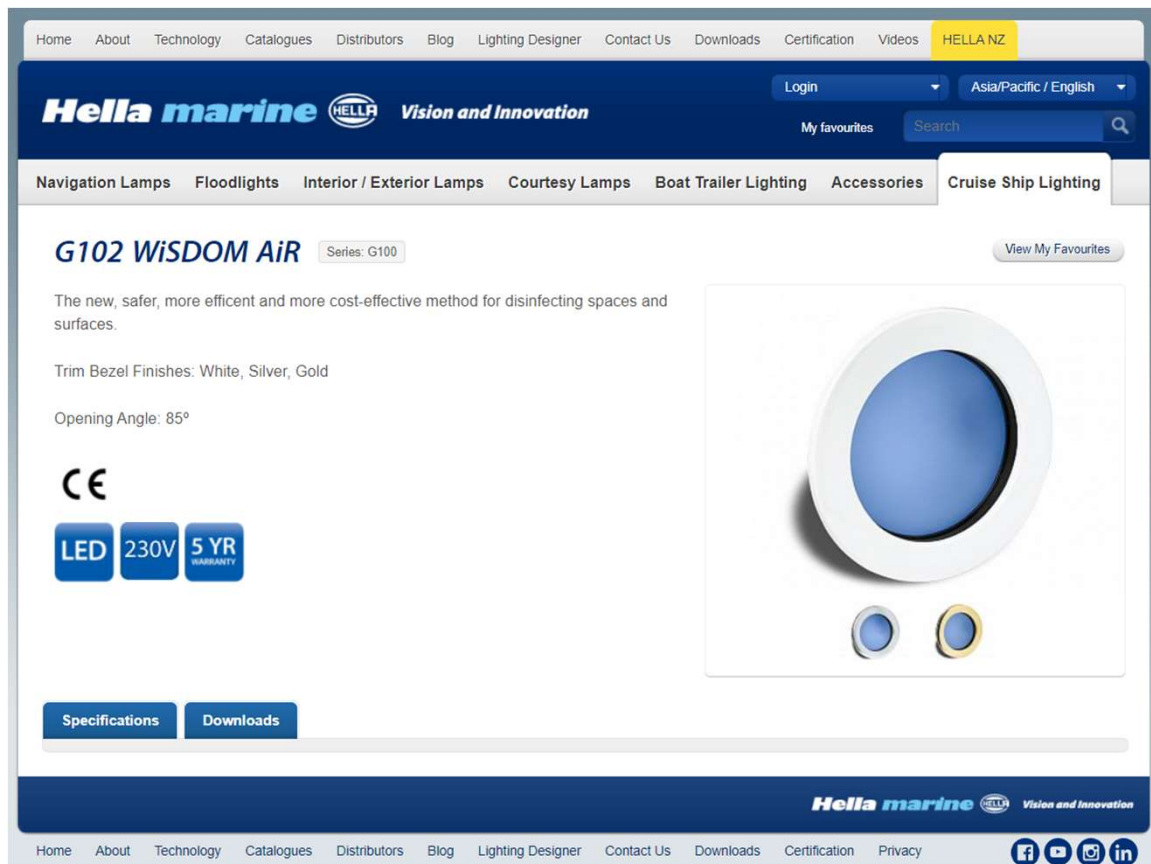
Home About Technology Catalogues Distributors Blog Lighting Designer Contact Us Downloads Certification Videos HELLA NZ

Hella marine HELLA Vision and Innovation

Login Asia/Pacific / English

My favourites Search

Navigation Lamps Floodlights Interior / Exterior Lamps Courtesy Lamps Boat Trailer Lighting Accessories Cruise Ship Lighting

G102 WiSDOM AiR Series: G100

View My Favourites

The new, safer, more efficent and more cost-effective method for disinfecting spaces and surfaces.

Trim Bezel Finishes: White, Silver, Gold

Opening Angle: 85º

CE

LED 230V 5 YR WARRANTY

Specifications Downloads

Hella marine HELLA Vision and Innovation

Home About Technology Catalogues Distributors Blog Lighting Designer Contact Us Downloads Certification Privacy